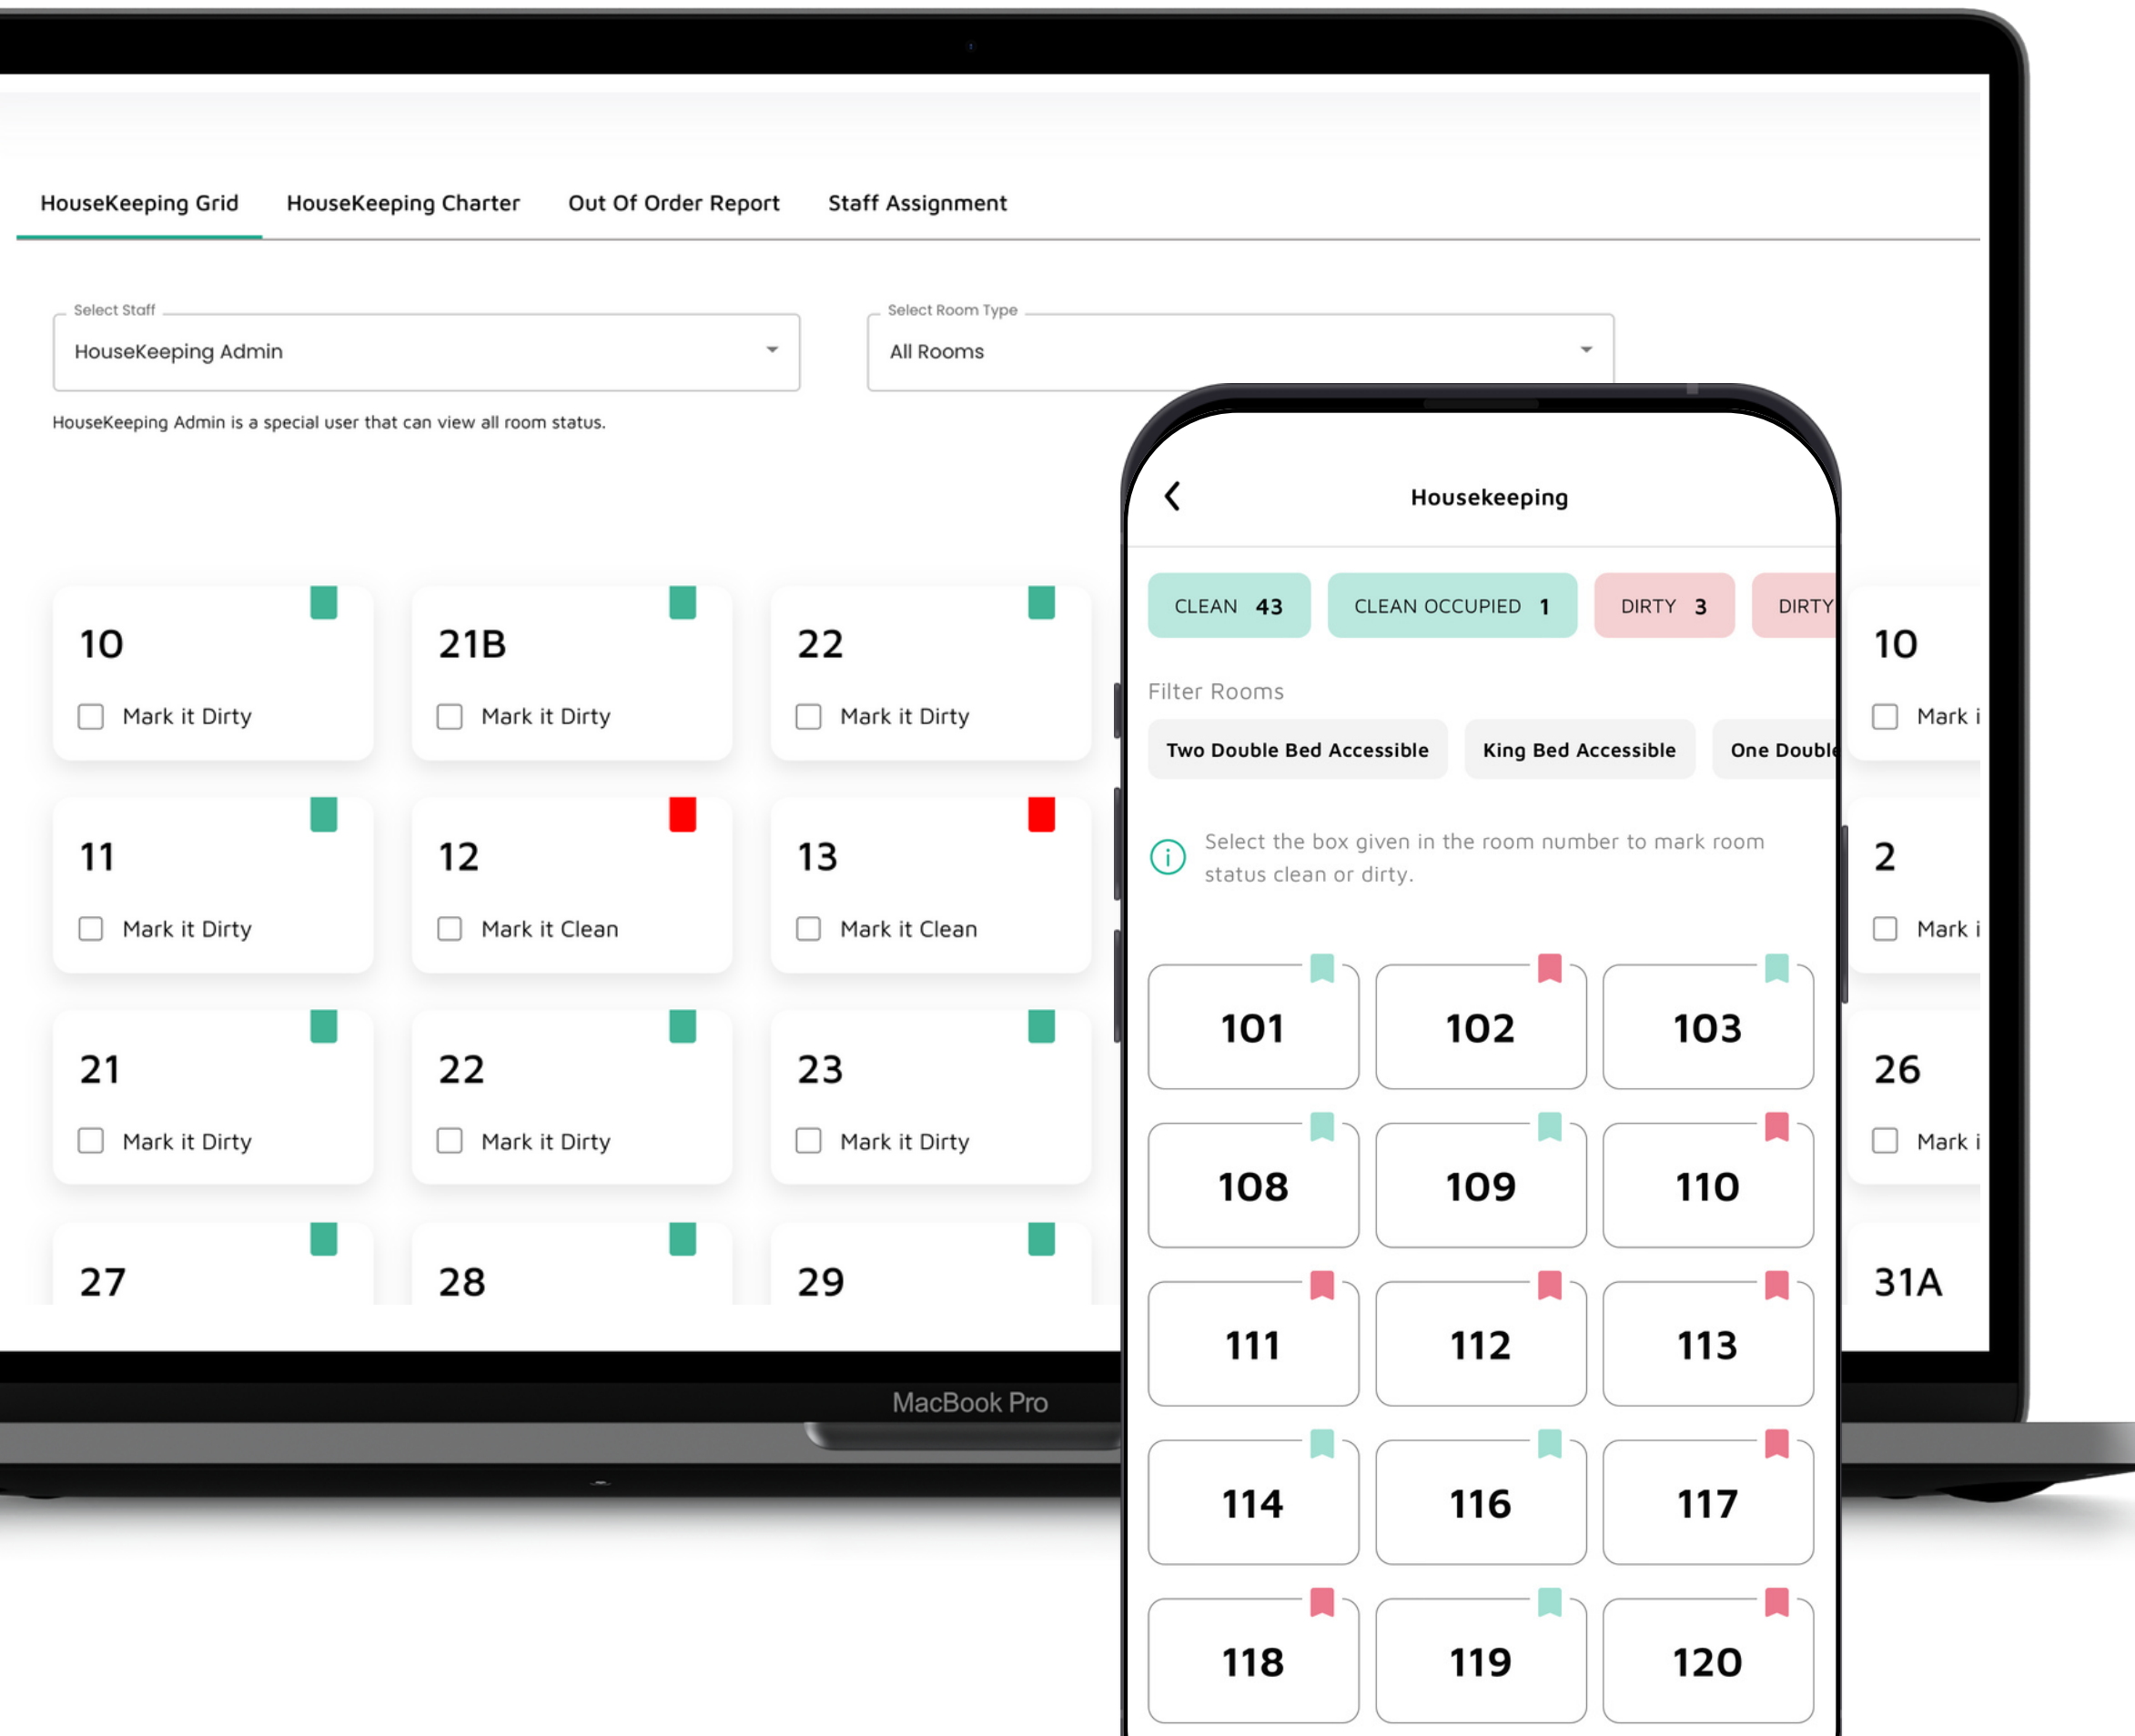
HouseKeeping Grid HouseKeeping Charter Out Of Order Report Staff Assignment

Select Staff
HouseKeeping Admin

Select Room Type
All Rooms

HouseKeeping Admin is a special user that can view all room status.

10
Mark it Dirty

21B
Mark it Dirty

22
Mark it Dirty

11
Mark it Dirty

12
Mark it Clean

13
Mark it Clean

21
Mark it Dirty

22
Mark it Dirty

23
Mark it Dirty

27

28

29

10
Mark i

2
Mark i

26
Mark i

31A

MacBook Pro

Housekeeping

CLEAN 43
CLEAN OCCUPIED 1
DIRTY 3
DIRTY

Filter Rooms

Two Double Bed Accessible
King Bed Accessible
One Double

Select the box given in the room number to mark room status clean or dirty.

101
102
103
108
109
110
111
112
113
114
116
117
118
119
120